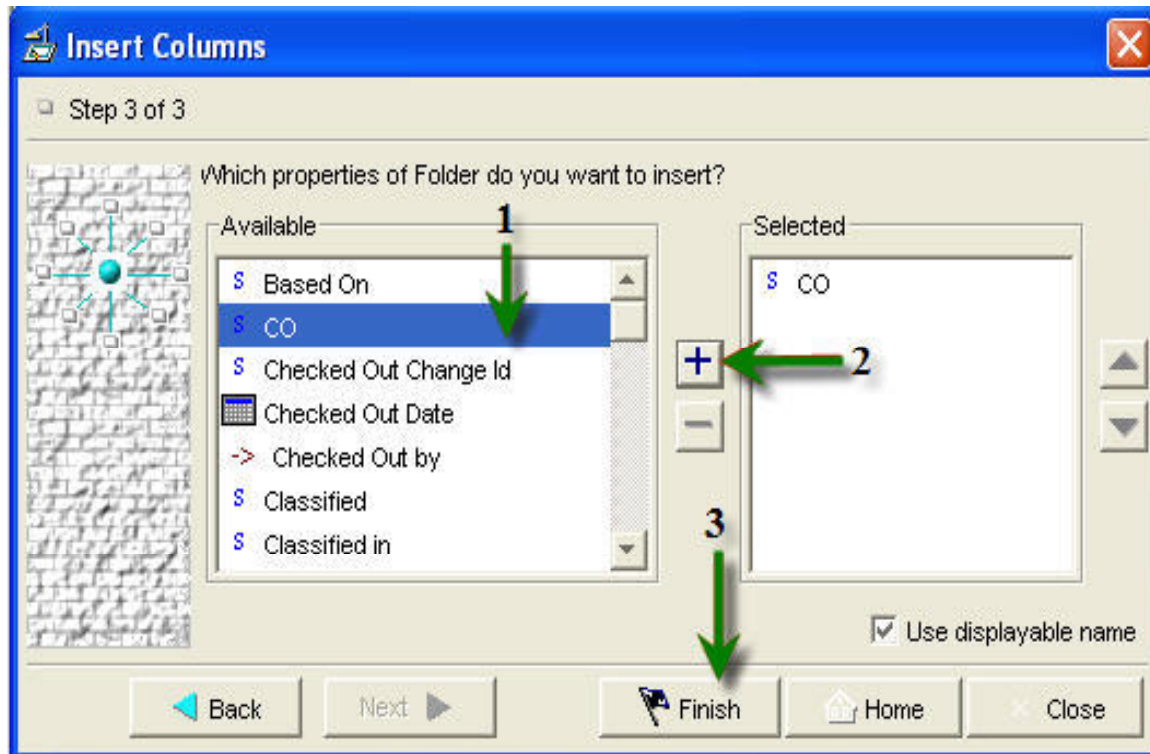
Insert Columns

Step 3 of 3

Which properties of Folder do you want to insert?

Available

1

S Based On
S CO
S Checked Out Change Id
Checked Out Date
-> Checked Out by
S Classified
S Classified in

+
−

2

Selected

S CO

3

Use displayable name

Back
Next
Finish
Home
Close